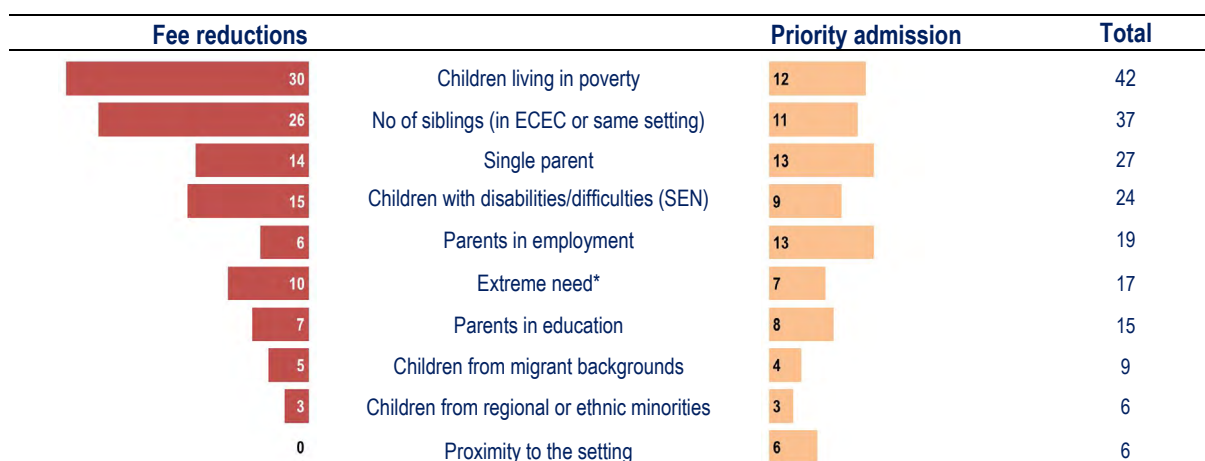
| Fee reductions | | Priority admission | Total |
|---|---|---|---|
| 30 | Children living in poverty | 12 | 42 |
| 26 | No of siblings (in ECEC or same setting) | 11 | 37 |
| 14 | Single parent | 13 | 27 |
| 15 | Children with disabilities/difficulties (SEN) | 9 | 24 |
| 6 | Parents in employment | 13 | 19 |
| 10 | Extreme need* | 7 | 17 |
| 7 | Parents in education | 8 | 15 |
| 5 | Children from migrant backgrounds | 4 | 9 |
| 3 | Children from regional or ethnic minorities | 3 | 6 |
| 0 | Proximity to the setting | 6 | 6 |